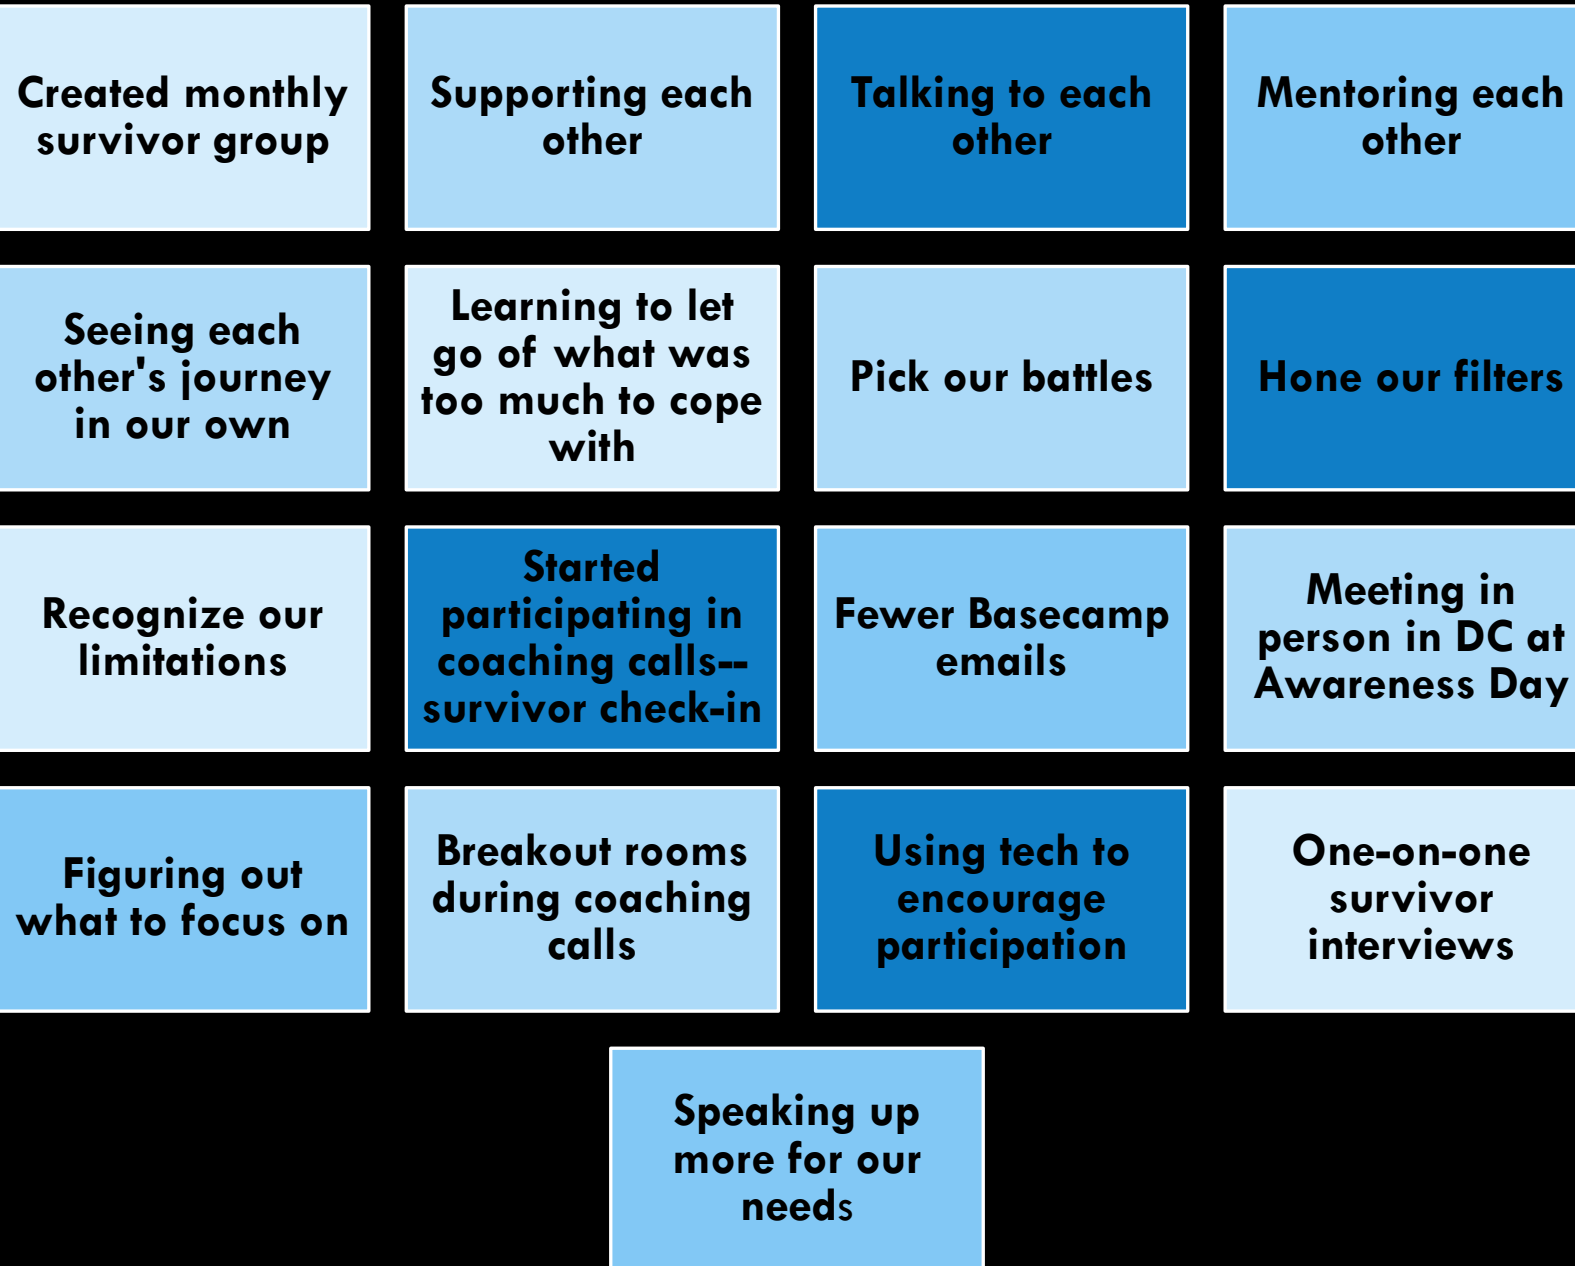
Created monthly survivor group

Supporting each other

Talking to each other

Mentoring each other

Seeing each other's journey in our own

Learning to let go of what was too much to cope with

Pick our battles

Hone our filters

Recognize our limitations

Started participating in coaching calls--survivor check-in

Fewer Basecamp emails

Meeting in person in DC at Awareness Day

Figuring out what to focus on

Breakout rooms during coaching calls

Using tech to encourage participation

One-on-one survivor interviews

Speaking up more for our needs